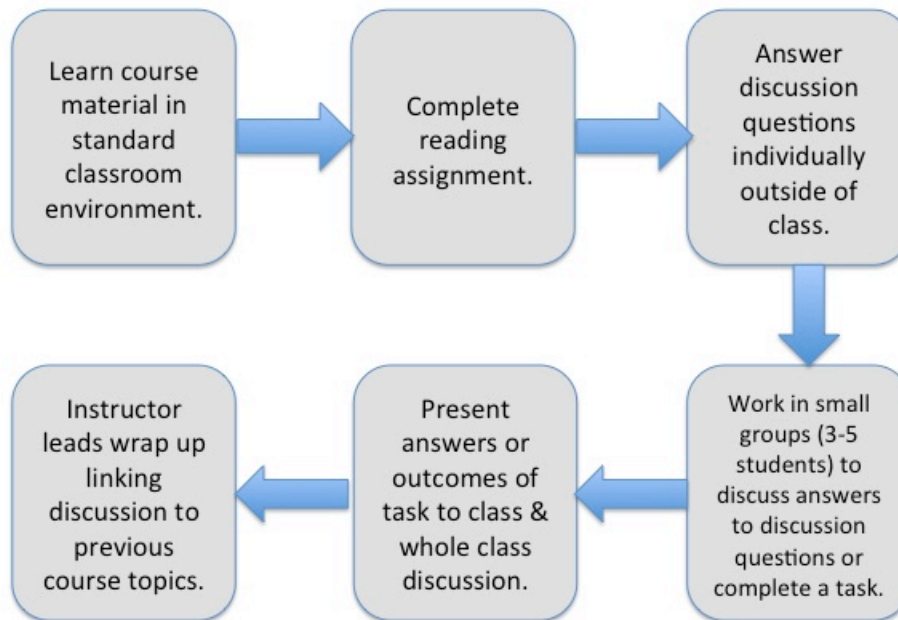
Learn course material in standard classroom environment.

Complete reading assignment.

Answer discussion questions individually outside of class.

Work in small groups (3-5 students) to discuss answers to discussion questions or complete a task.

Present answers or outcomes of task to class & whole class discussion.

Instructor leads wrap up linking discussion to previous course topics.